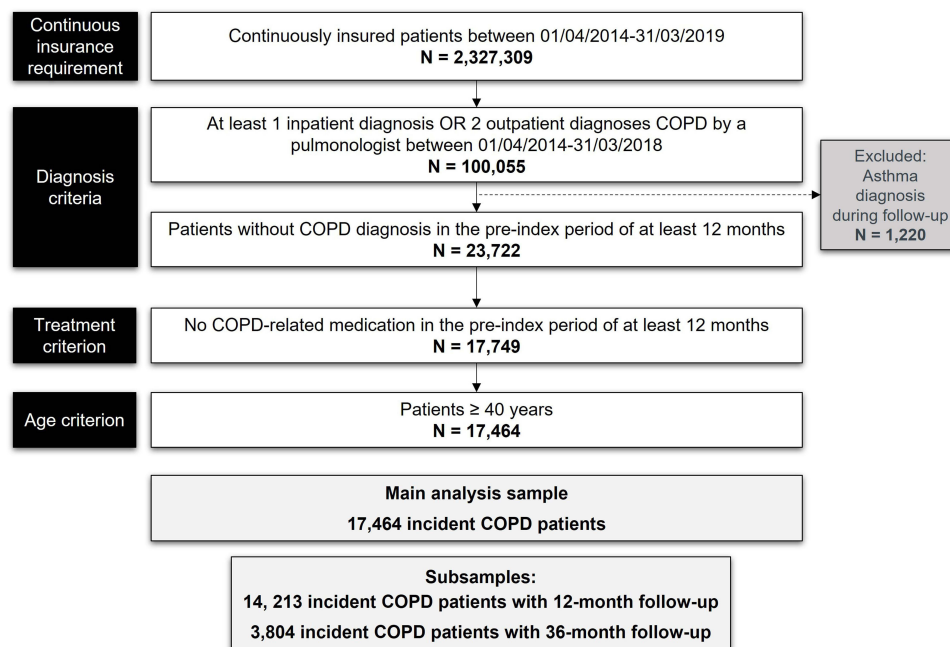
Continuous insurance requirement

Continuously insured patients between 01/04/2014-31/03/2019
**N = 2,327,309**

Diagnosis criteria

At least 1 inpatient diagnosis OR 2 outpatient diagnoses COPD by a pulmonologist between 01/04/2014-31/03/2018
**N = 100,055**

Excluded: Asthma diagnosis during follow-up
**N = 1,220**

Patients without COPD diagnosis in the pre-index period of at least 12 months
**N = 23,722**

Treatment criterion

No COPD-related medication in the pre-index period of at least 12 months
**N = 17,749**

Age criterion

Patients ≥ 40 years
**N = 17,464**

**Main analysis sample**
**17,464 incident COPD patients**

**Subsamples:**
**14, 213 incident COPD patients with 12-month follow-up**
**3,804 incident COPD patients with 36-month follow-up**